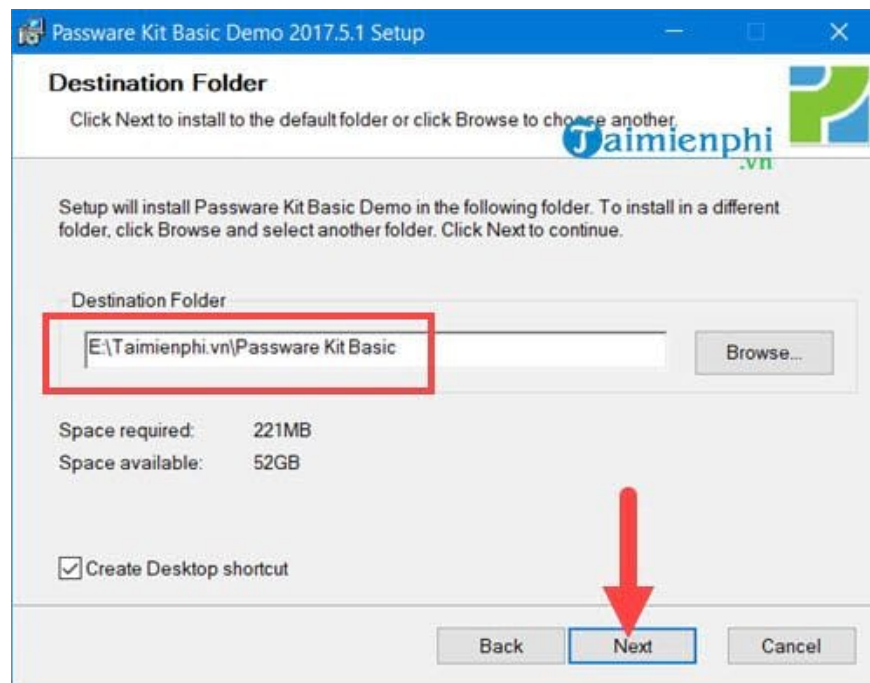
Passware Kit Basic Demo 2017.5.1 Setup

Destination Folder

Click Next to install to the default folder or click Browse to choose another.

Taimienphi.vn

Setup will install Passware Kit Basic Demo in the following folder. To install in a different folder, click Browse and select another folder. Click Next to continue.

Destination Folder

E:\Taimienphi.vn\Passware Kit Basic

Browse...

Space required: 221MB
Space available: 52GB

Create Desktop shortcut

Back Next Cancel